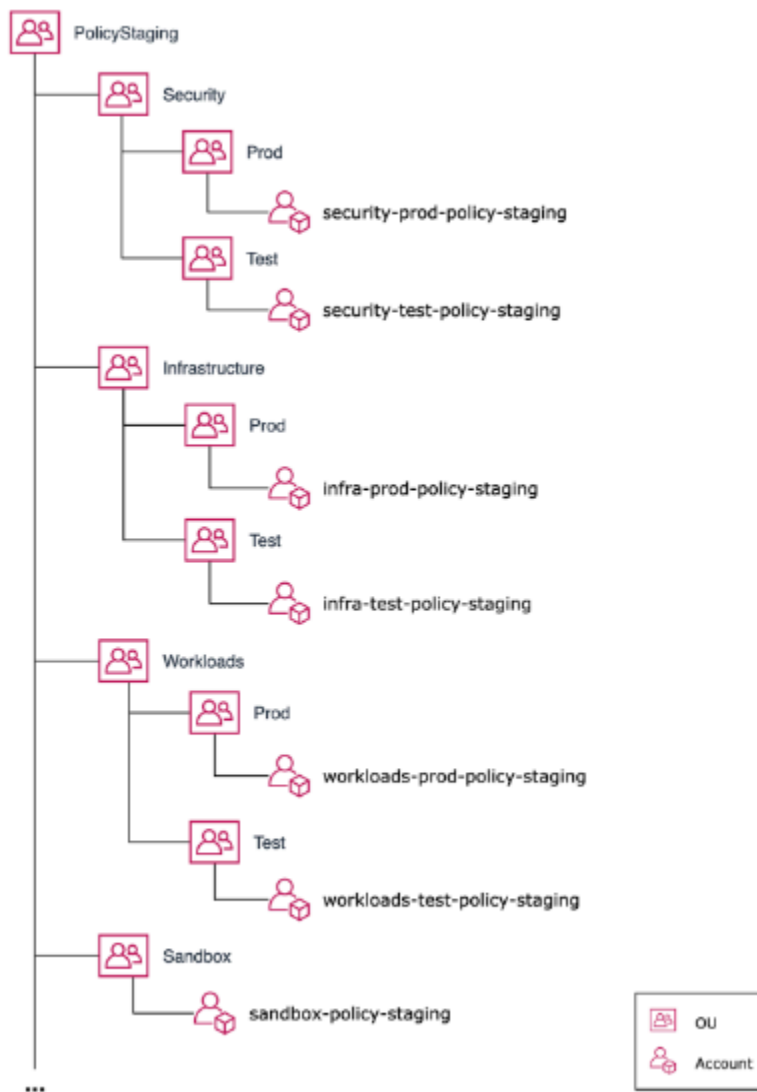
PolicyStaging

Security

Prod

security-prod-policy-staging

Test

security-test-policy-staging

Infrastructure

Prod

infra-prod-policy-staging

Test

infra-test-policy-staging

Workloads

Prod

workloads-prod-policy-staging

Test

workloads-test-policy-staging

Sandbox

sandbox-policy-staging

...

OU

Account